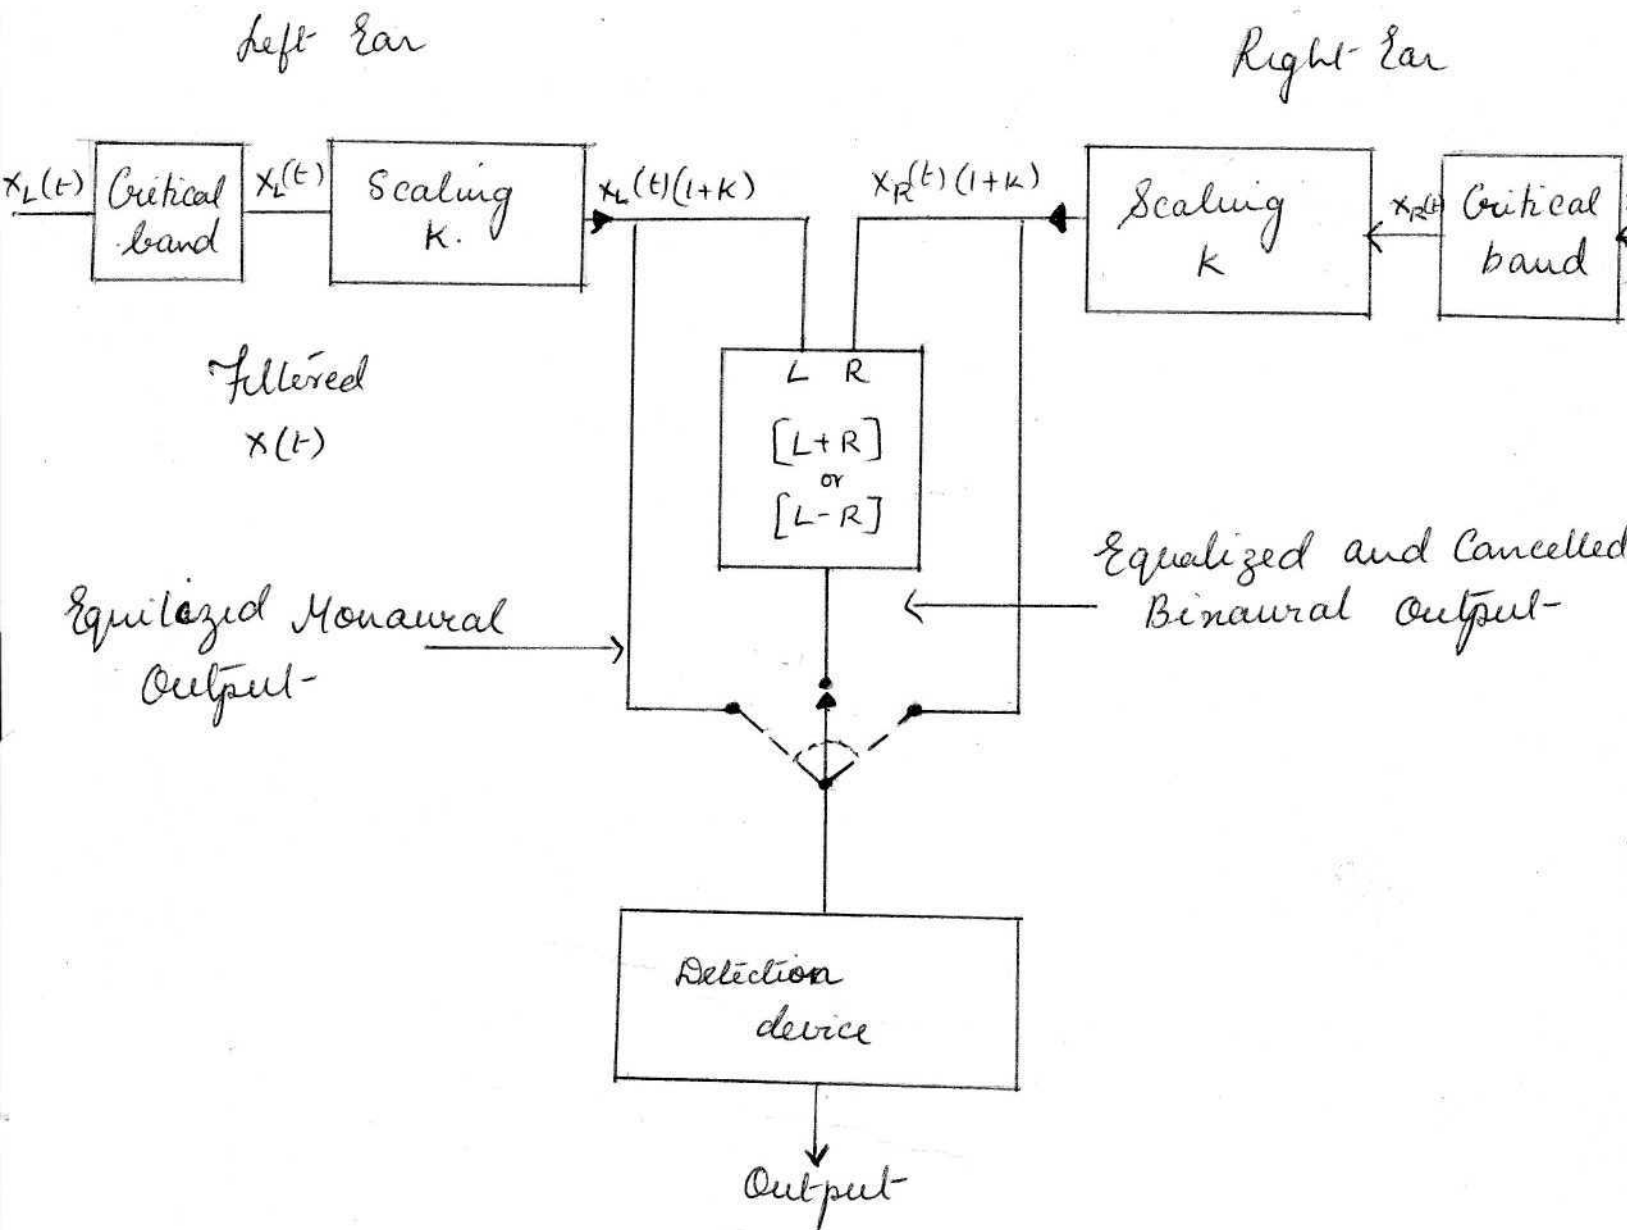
Left Ear

Right Ear

$x_L(t)$ Critical band $x_L(t)$ Scaling K. $x_L(t)(1+K)$

$x_R(t)(1+k)$ Scaling K $x_R(t)$ Critical band

Filtered $x(t)$

L R

[L+R] or [L-R]

Equalized and Cancelled Binaural Output

Equilazed Monaural Output

Detection device

Output